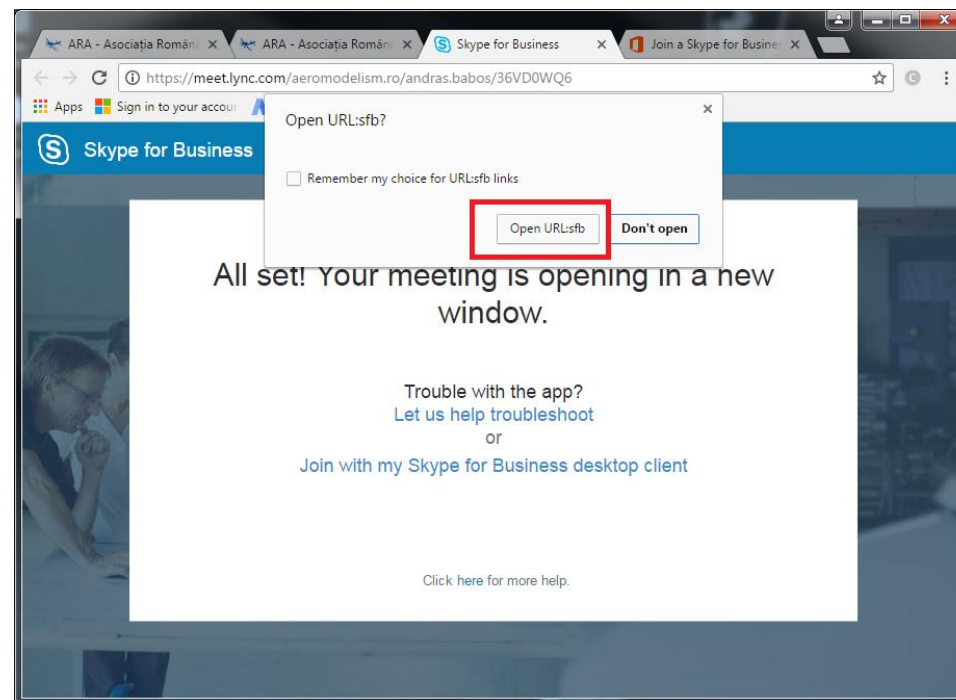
ARA - Asociația Român ×
ARA - Asociația Român ×
Skype for Business ×
Join a Skype for Busine ×

https://meet.lync.com/aeromodelism.ro/andras.babos/36VD0WQ6

Apps
Sign in to your accou

Skype for Business

Open URL:sfb?

Remember my choice for URL:sfb links

Open URL:sfb
Don't open

All set! Your meeting is opening in a new window.

Trouble with the app?
Let us help troubleshoot
or
Join with my Skype for Business desktop client

Click here for more help.